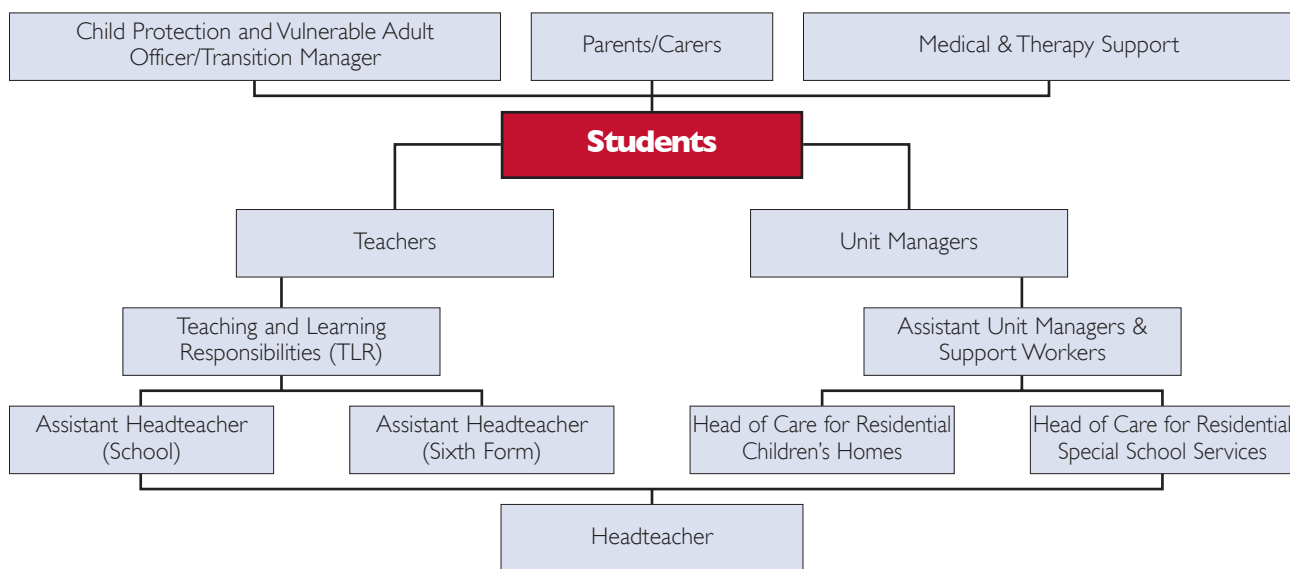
Child Protection and Vulnerable Adult Officer/Transition Manager

Parents/Carers

Medical & Therapy Support

Students

Teachers

Unit Managers

Teaching and Learning Responsibilities (TLR)

Assistant Unit Managers & Support Workers

Assistant Headteacher (School)

Assistant Headteacher (Sixth Form)

Head of Care for Residential Children's Homes

Head of Care for Residential Special School Services

Headteacher